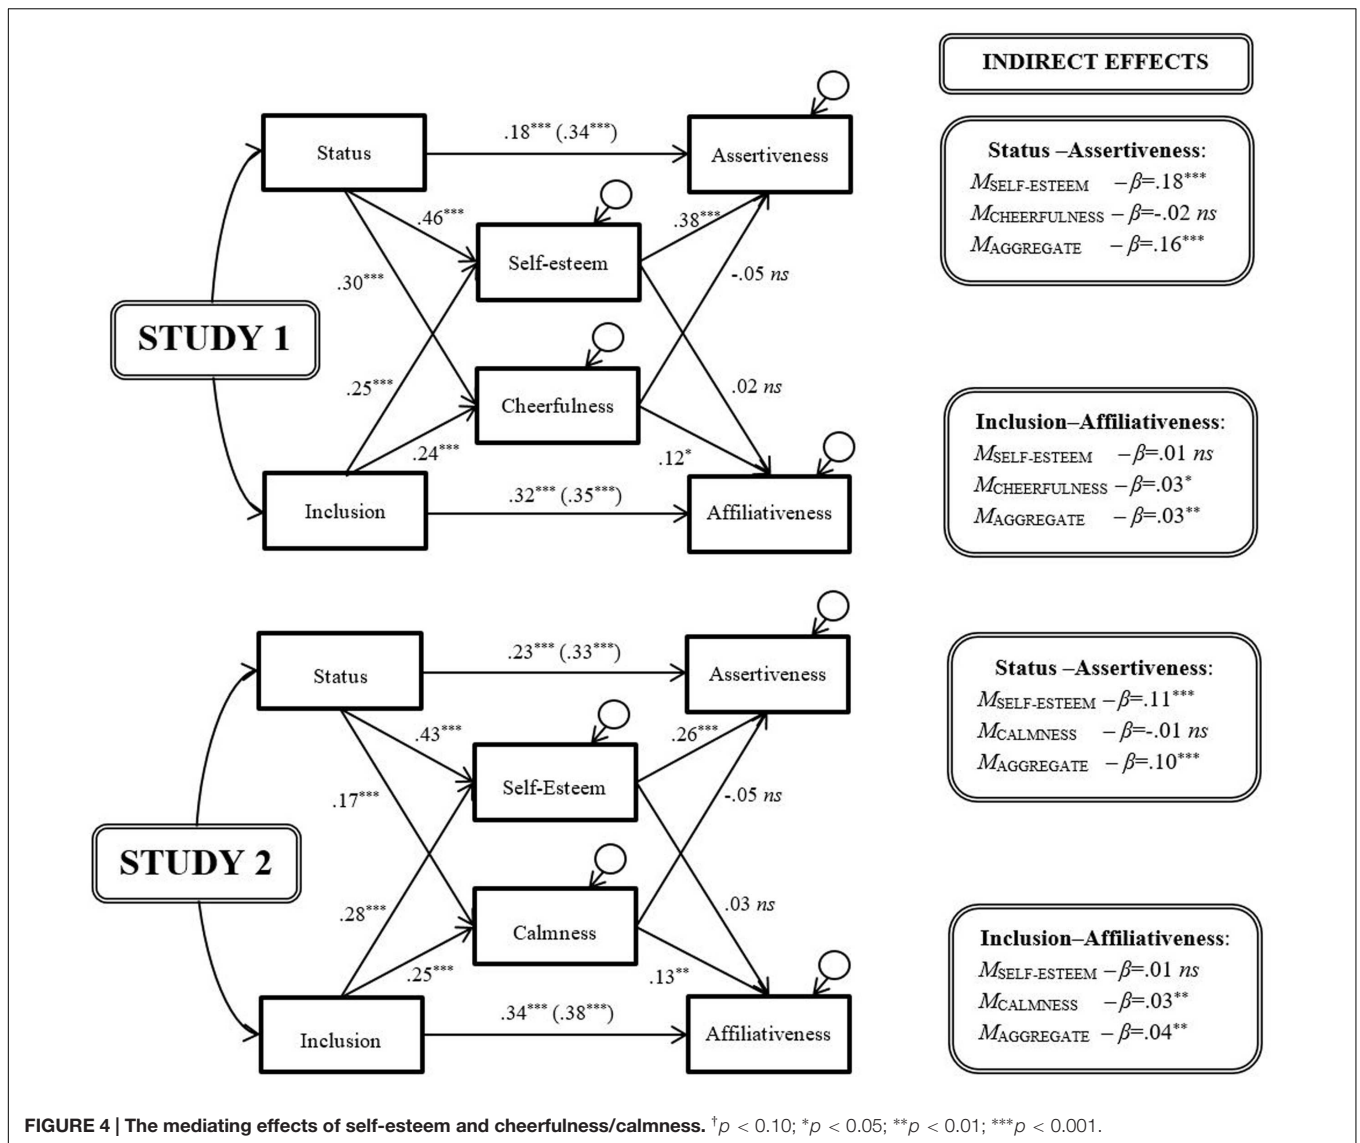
INDIRECT EFFECTS

STUDY 1

Status

.18*** (.34***)

Assertiveness

.46***

.38***

Self-esteem

.30***

-.05 ns

.25***

Cheerfulness

.02 ns

.24***

.12*

Inclusion

.32*** (.35***)

Affiliativeness

Status –Assertiveness:
$M_{\text{SELF-ESTEEM}}$ – $\beta$=.18***
$M_{\text{CHEERFULNESS}}$ – $\beta$=-.02 ns
$M_{\text{AGGREGATE}}$ – $\beta$=.16***

Inclusion–Affiliativeness:
$M_{\text{SELF-ESTEEM}}$ – $\beta$=.01 ns
$M_{\text{CHEERFULNESS}}$ – $\beta$=.03*
$M_{\text{AGGREGATE}}$ – $\beta$=.03**

STUDY 2

Status

.23*** (.33***)

Assertiveness

.43***

.26***

Self-Esteem

.17***

-.05 ns

.28***

Calmness

.03 ns

.25***

.13**

Inclusion

.34*** (.38***)

Affiliativeness

Status –Assertiveness:
$M_{\text{SELF-ESTEEM}}$ – $\beta$=.11***
$M_{\text{CALMNESS}}$ – $\beta$=-.01 ns
$M_{\text{AGGREGATE}}$ – $\beta$=.10***

Inclusion–Affiliativeness:
$M_{\text{SELF-ESTEEM}}$ – $\beta$=.01 ns
$M_{\text{CALMNESS}}$ – $\beta$=.03**
$M_{\text{AGGREGATE}}$ – $\beta$=.04**

FIGURE 4 | The mediating effects of self-esteem and cheerfulness/calmness. $^{\dagger}p < 0.10$; $^{*}p < 0.05$; $^{**}p < 0.01$; $^{***}p < 0.001$.